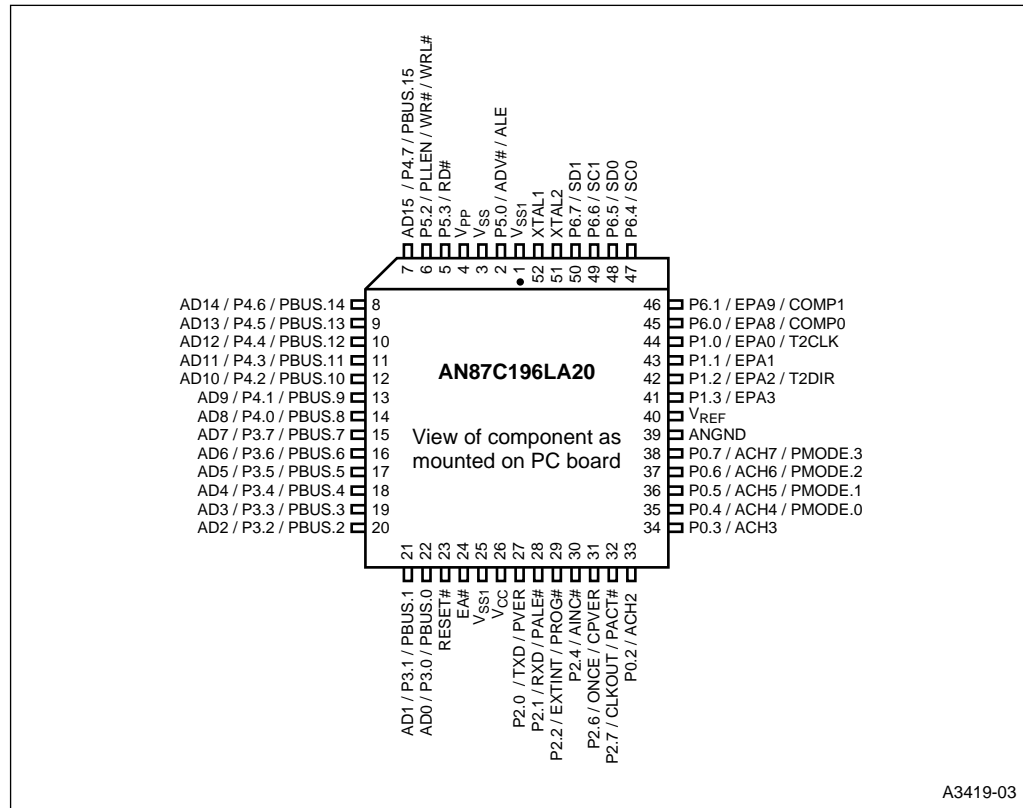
AD15 / P4.7 / PBUS.15
P5.2 / PLLEN / WR# / WRL#
P5.3 / RD#
$V_{PP}$
$V_{SS}$
P5.0 / ADV# / ALE
$V_{SS1}$
XTAL1
XTAL2
P6.7 / SD1
P6.6 / SC1
P6.5 / SD0
P6.4 / SC0

7 6 5 4 3 2 1 52 51 50 49 48 47

AD14 / P4.6 / PBUS.14 8
AD13 / P4.5 / PBUS.13 9
AD12 / P4.4 / PBUS.12 10
AD11 / P4.3 / PBUS.11 11
AD10 / P4.2 / PBUS.10 12
AD9 / P4.1 / PBUS.9 13
AD8 / P4.0 / PBUS.8 14
AD7 / P3.7 / PBUS.7 15
AD6 / P3.6 / PBUS.6 16
AD5 / P3.5 / PBUS.5 17
AD4 / P3.4 / PBUS.4 18
AD3 / P3.3 / PBUS.3 19
AD2 / P3.2 / PBUS.2 20

AN87C196LA20

View of component as mounted on PC board

46 P6.1 / EPA9 / COMP1
45 P6.0 / EPA8 / COMP0
44 P1.0 / EPA0 / T2CLK
43 P1.1 / EPA1
42 P1.2 / EPA2 / T2DIR
41 P1.3 / EPA3
40 $V_{REF}$
39 ANGND
38 P0.7 / ACH7 / PMODE.3
37 P0.6 / ACH6 / PMODE.2
36 P0.5 / ACH5 / PMODE.1
35 P0.4 / ACH4 / PMODE.0
34 P0.3 / ACH3

21 22 23 24 25 26 27 28 29 30 31 32 33

AD1 / P3.1 / PBUS.1
AD0 / P3.0 / PBUS.0
RESET#
EA#
$V_{SS1}$
$V_{CC}$
P2.0 / TXD / PVER
P2.1 / RXD / PALE#
P2.2 / EXTINT / PROG#
P2.4 / AINC#
P2.6 / ONCE / CPVER
P2.7 / CLKOUT / PACT#
P0.2 / ACH2

A3419-03